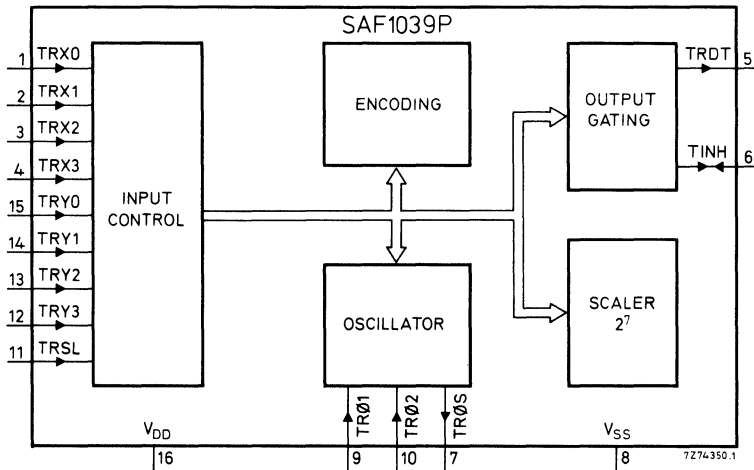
SAF1039P

1 TRX0
2 TRX1
3 TRX2
4 TRX3
15 TRY0
14 TRY1
13 TRY2
12 TRY3
11 TRSL

INPUT CONTROL

ENCODING

OSCILLATOR

OUTPUT GATING

TRDT 5
TINH 6

SCALER $2^7$

TRØ1 TRØ2 TRØS

$V_{DD}$ 16
9 10 7
$V_{SS}$ 8

7Z74350.1